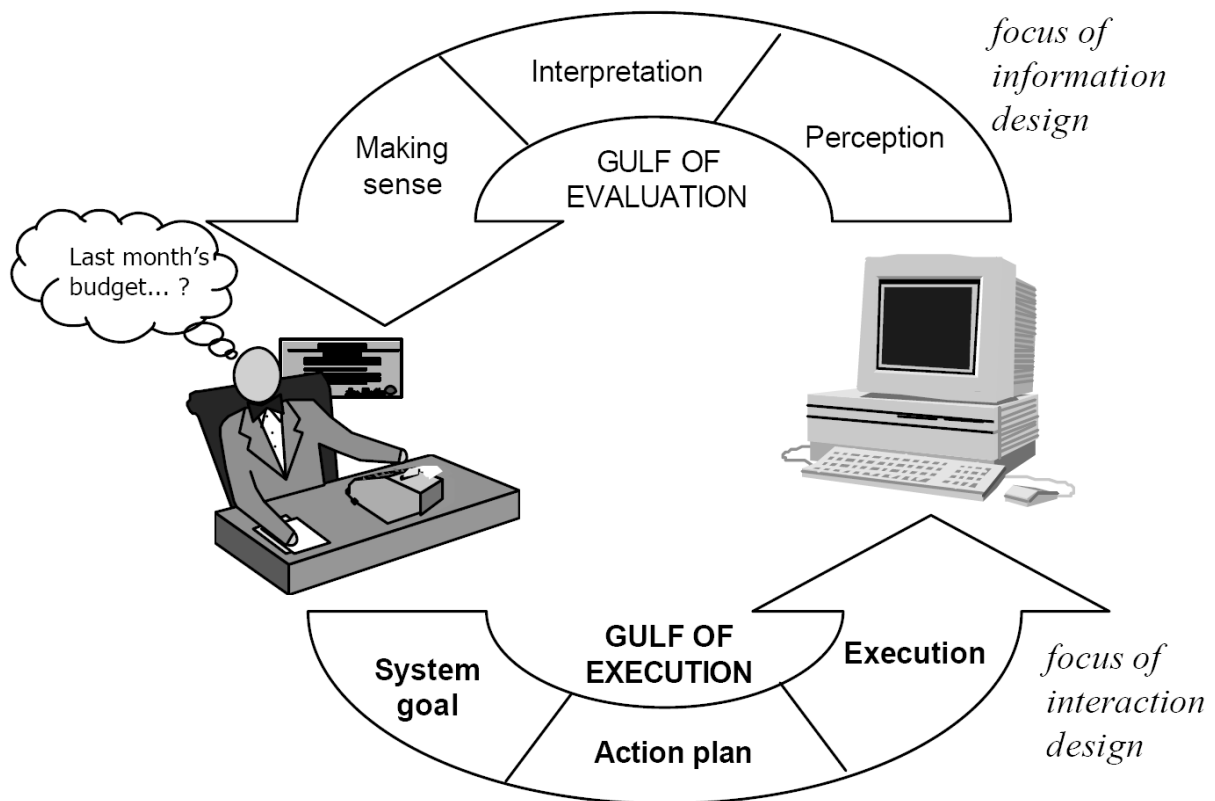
focus of information design

Interpretation

Making sense

Perception

GULF OF EVALUATION

Last month's budget... ?

GULF OF EXECUTION

System goal

Execution

Action plan

focus of interaction design